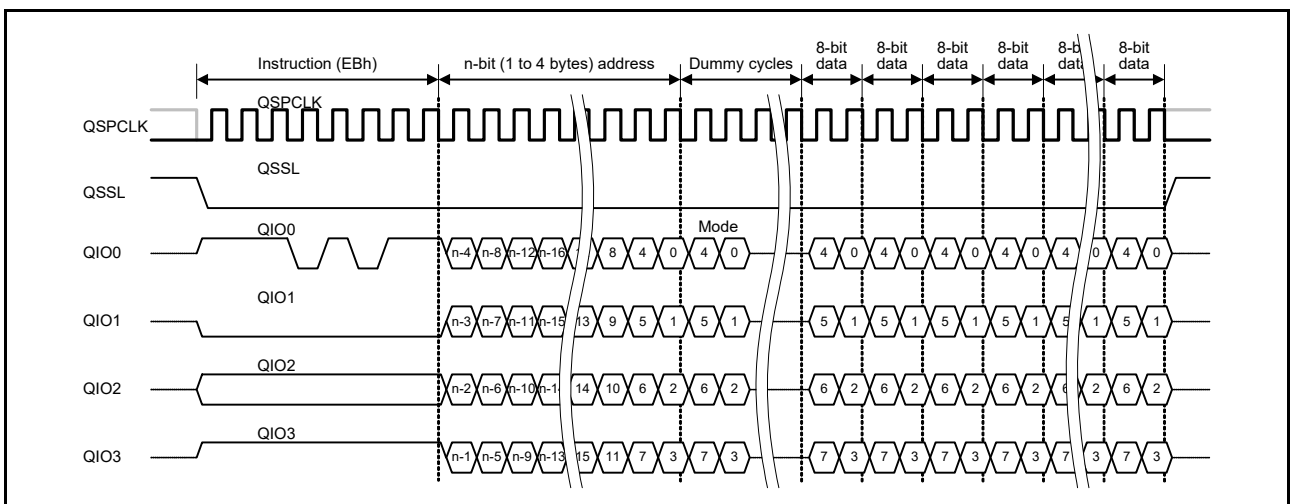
Instruction (EBh)
n-bit (1 to 4 bytes) address
Dummy cycles
8-bit data
8-bit data
8-bit data
8-bit data
8-b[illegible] dat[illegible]
8-bit data

QSPCLK
QSPCLK

QSSL
QSSL

QIO0
QIO0
n-4 n-8 n-12 n-16 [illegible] 8 4 0 4 0
Mode
4 0 4 0 4 0 4 0 4 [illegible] 0 4 0

QIO1
QIO1
n-3 n-7 n-11 n-15 13 9 5 1 5 1
5 1 5 1 5 1 5 1 5 1 5 1

QIO2
QIO2
n-2 n-6 n-10 n-1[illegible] 14 10 6 2 6 2
6 2 6 2 6 2 6 2 6 2 6 2

QIO3
QIO3
n-1 n-5 n-9 n-13 15 11 7 3 7 3
7 3 7 3 7 3 7 3 7 3 7 3